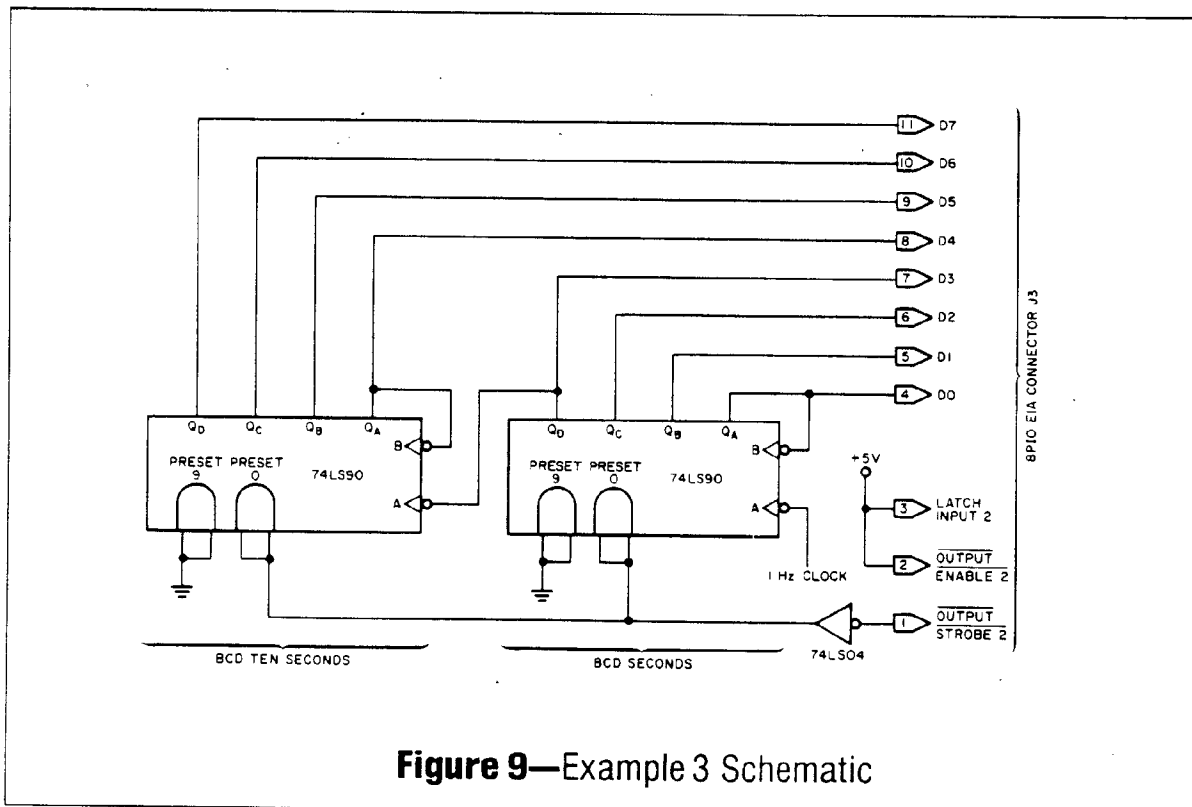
11 D7
10 D6
9 D5
8 D4
7 D3
6 D2
5 D1
4 D0

8PIO EIA CONNECTOR J3

$Q_D$ $Q_C$ $Q_B$ $Q_A$
B
PRESET 9 PRESET 0
74LS90
A

$Q_D$ $Q_C$ $Q_B$ $Q_A$
B
PRESET 9 PRESET 0
74LS90
A

+5V
3 LATCH INPUT 2
2 $\overline{\text{OUTPUT ENABLE 2}}$
1 Hz CLOCK
1 $\overline{\text{OUTPUT STROBE 2}}$
74LS04

BCD TEN SECONDS
BCD SECONDS

**Figure 9**—Example 3 Schematic